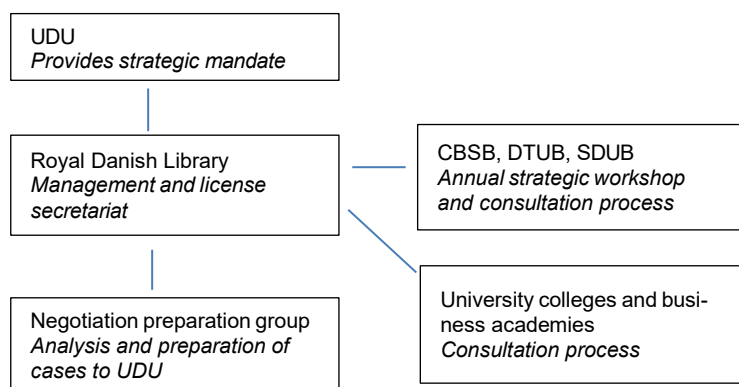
UDU
*Provides strategic mandate*

Royal Danish Library
*Management and license secretariat*

CBSB, DTUB, SDUB
*Annual strategic workshop and consultation process*

University colleges and business academies
*Consultation process*

Negotiation preparation group
*Analysis and preparation of cases to UDU*